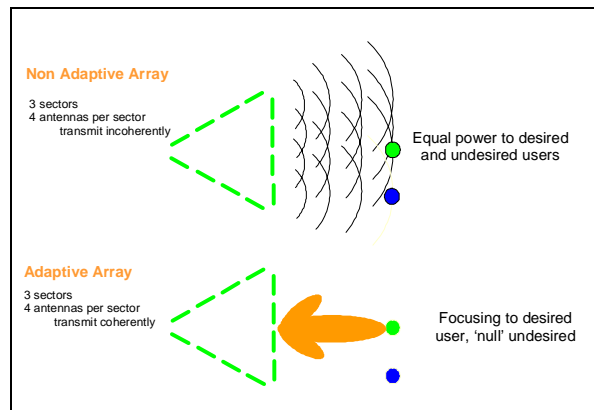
Non Adaptive Array

3 sectors
4 antennas per sector
transmit incoherently

Equal power to desired and undesired users

Adaptive Array

3 sectors
4 antennas per sector
transmit coherently

Focusing to desired user, 'null' undesired